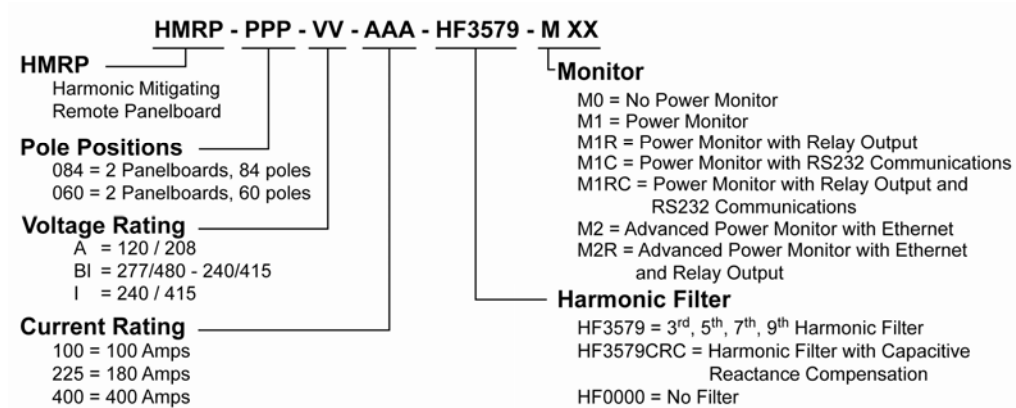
HMRP - PPP - VV - AAA - HF3579 - M XX

HMRP
Harmonic Mitigating Remote Panelboard

Pole Positions
084 = 2 Panelboards, 84 poles
060 = 2 Panelboards, 60 poles

Voltage Rating
A = 120 / 208
BI = 277/480 - 240/415
I = 240 / 415

Current Rating
100 = 100 Amps
225 = 180 Amps
400 = 400 Amps

Monitor
M0 = No Power Monitor
M1 = Power Monitor
M1R = Power Monitor with Relay Output
M1C = Power Monitor with RS232 Communications
M1RC = Power Monitor with Relay Output and RS232 Communications
M2 = Advanced Power Monitor with Ethernet
M2R = Advanced Power Monitor with Ethernet and Relay Output

Harmonic Filter
HF3579 = $3^{rd}$, $5^{th}$, $7^{th}$, $9^{th}$ Harmonic Filter
HF3579CRC = Harmonic Filter with Capacitive Reactance Compensation
HF0000 = No Filter